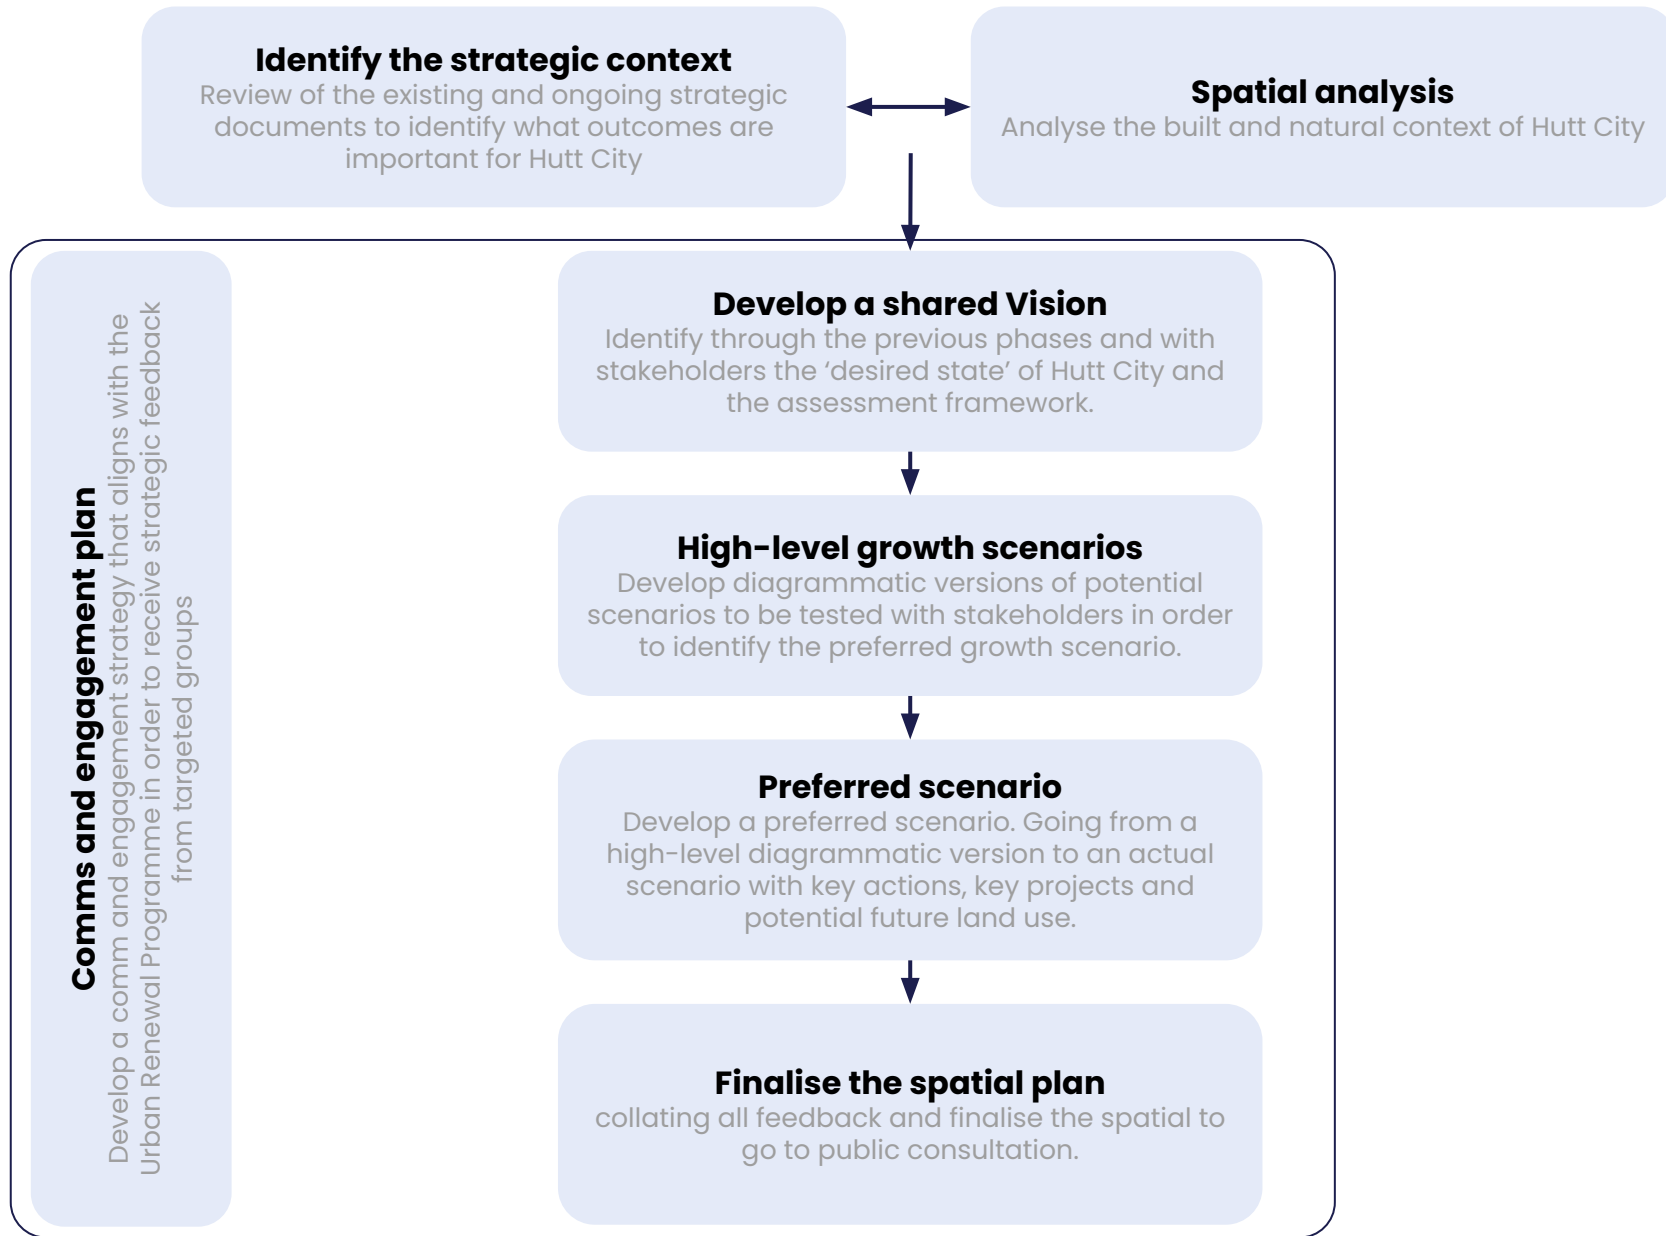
**Identify the strategic context**
Review of the existing and ongoing strategic documents to identify what outcomes are important for Hutt City

**Spatial analysis**
Analyse the built and natural context of Hutt City

**Comms and engagement plan**
Develop a comm and engagement strategy that aligns with the Urban Renewal Programme in order to receive strategic feedback from targeted groups

**Develop a shared Vision**
Identify through the previous phases and with stakeholders the 'desired state' of Hutt City and the assessment framework.

**High-level growth scenarios**
Develop diagrammatic versions of potential scenarios to be tested with stakeholders in order to identify the preferred growth scenario.

**Preferred scenario**
Develop a preferred scenario. Going from a high-level diagrammatic version to an actual scenario with key actions, key projects and potential future land use.

**Finalise the spatial plan**
collating all feedback and finalise the spatial to go to public consultation.